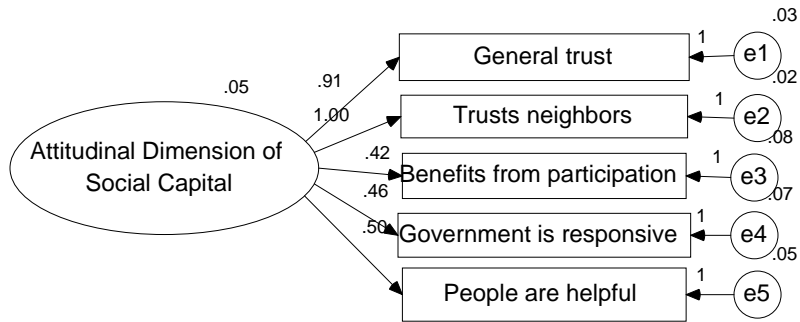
.05

Attitudinal Dimension of Social Capital

.91
1.00
.42
.46
.50

General trust
Trusts neighbors
Benefits from participation
Government is responsive
People are helpful

1
1
1
1
1

.03
e1
.02
e2
.08
e3
.07
e4
.05
e5